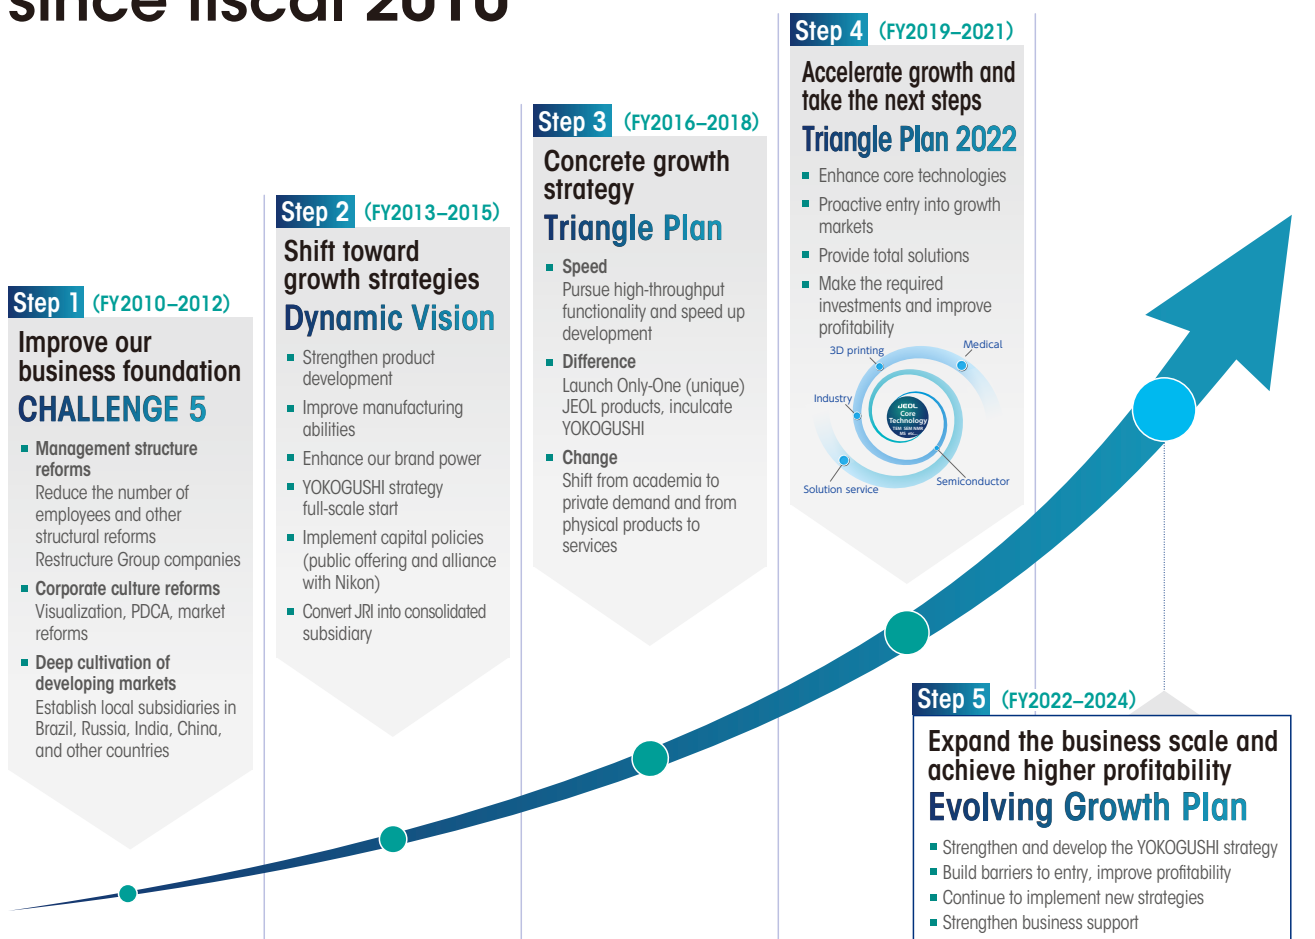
since fiscal 2010

Step 1 (FY2010–2012)

Improve our business foundation

CHALLENGE 5

Management structure reforms
Reduce the number of employees and other structural reforms
Restructure Group companies

Corporate culture reforms
Visualization, PDCA, market reforms

Deep cultivation of developing markets
Establish local subsidiaries in Brazil, Russia, India, China, and other countries

Step 2 (FY2013–2015)

Shift toward growth strategies

Dynamic Vision

Strengthen product development

Improve manufacturing abilities

Enhance our brand power

YOKOGUSHI strategy full-scale start

Implement capital policies (public offering and alliance with Nikon)

Convert JRI into consolidated subsidiary

Step 3 (FY2016–2018)

Concrete growth strategy

Triangle Plan

Speed
Pursue high-throughput functionality and speed up development

Difference
Launch Only-One (unique) JEOL products, inculcate YOKOGUSHI

Change
Shift from academia to private demand and from physical products to services

Step 4 (FY2019–2021)

Accelerate growth and take the next steps

Triangle Plan 2022

Enhance core technologies

Proactive entry into growth markets

Provide total solutions

Make the required investments and improve profitability

3D printing
Medical
Industry
JEOL Core Technology
Solution service
Semiconductor

Step 5 (FY2022–2024)

Expand the business scale and achieve higher profitability

Evolving Growth Plan

Strengthen and develop the YOKOGUSHI strategy
Build barriers to entry, improve profitability
Continue to implement new strategies
Strengthen business support